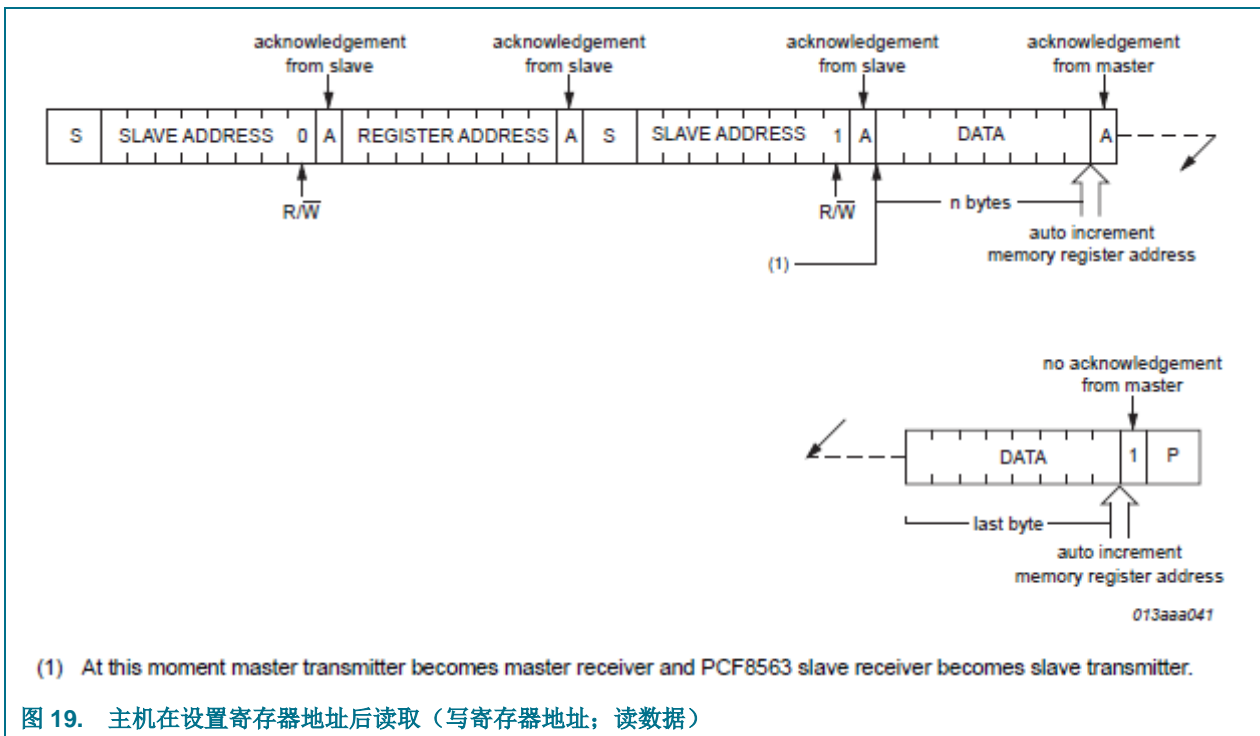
acknowledgement from slave

acknowledgement from slave

acknowledgement from slave

acknowledgement from master

| S | SLAVE ADDRESS 0 | A | REGISTER ADDRESS | A | S | SLAVE ADDRESS 1 | A | DATA | A |
|---|---|---|---|---|---|---|---|---|---|

R/$\overline{W}$

R/$\overline{W}$

n bytes

auto increment memory register address

(1)

no acknowledgement from master

| DATA | 1 | P |
|---|---|---|

last byte

auto increment memory register address

013aaa041

(1) At this moment master transmitter becomes master receiver and PCF8563 slave receiver becomes slave transmitter.

图 19. 主机在设置寄存器地址后读取（写寄存器地址；读数据）